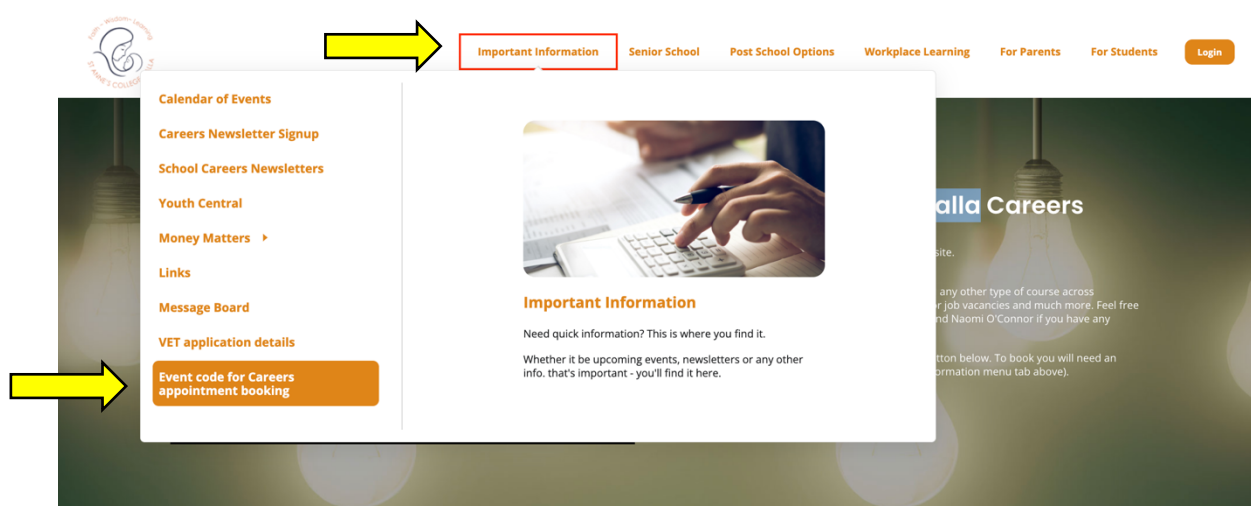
Faith · Wisdom · Learning
ST ANNE'S COLLEGE · SALE

Important Information
Senior School
Post School Options
Workplace Learning
For Parents
For Students
Login

Calendar of Events
Careers Newsletter Signup
School Careers Newsletters
Youth Central
Money Matters
Links
Message Board
VET application details
Event code for Careers appointment booking

Important Information

Need quick information? This is where you find it.

Whether it be upcoming events, newsletters or any other info. that's important - you'll find it here.

alla Careers

site.

any other type of course across
r job vacancies and much more. Feel free
nd Naomi O'Connor if you have any

tton below. To book you will need an
ormation menu tab above).